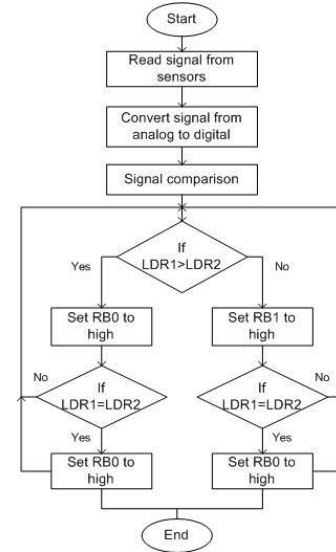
Start

Read signal from sensors

Convert signal from analog to digital

Signal comparison

If LDR1>LDR2

Yes

No

Set RB0 to high

Set RB1 to high

No

If LDR1=LDR2

If LDR1=LDR2

No

Yes

Yes

Set RB0 to high

Set RB0 to high

End